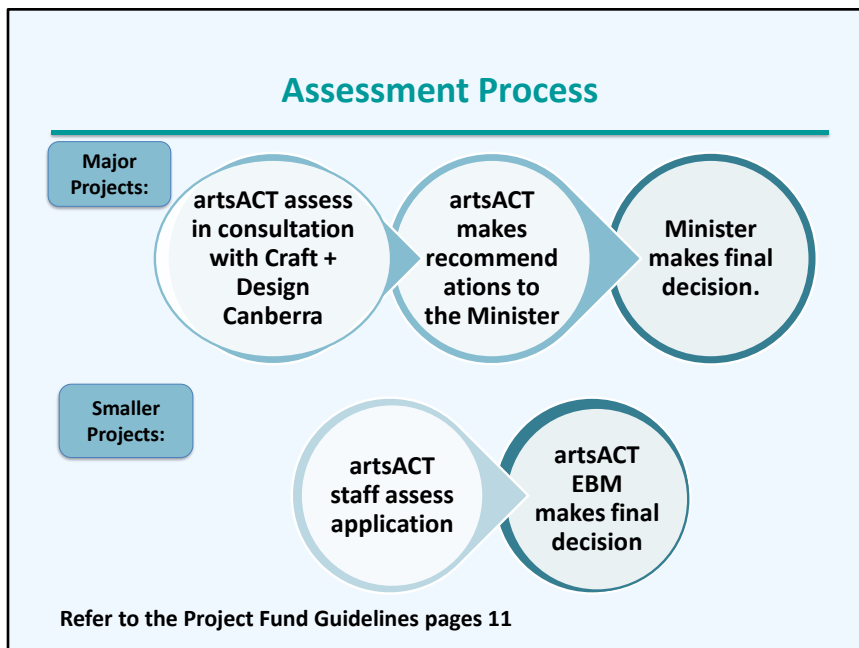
Assessment Process

Major Projects:

artsACT assess in consultation with Craft + Design Canberra

artsACT makes recommendations to the Minister

Minister makes final decision.

Smaller Projects:

artsACT staff assess application

artsACT EBM makes final decision

Refer to the Project Fund Guidelines pages 11